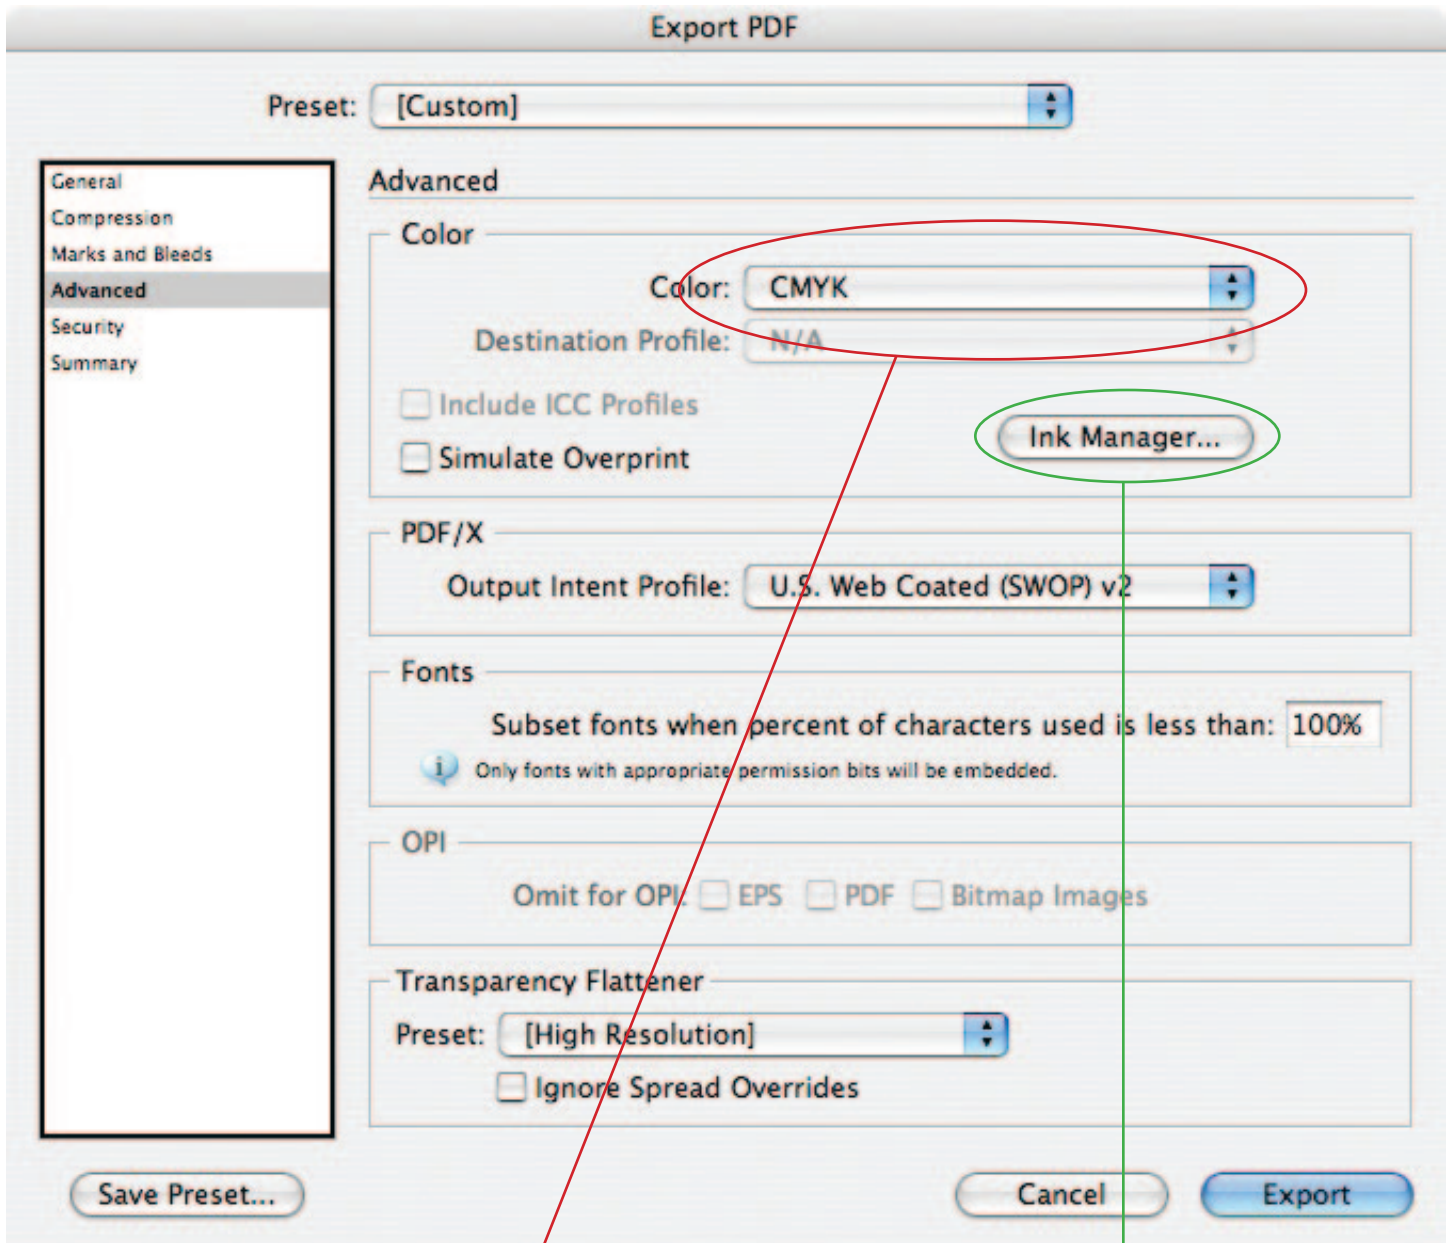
Export PDF

Preset: [Custom]

General
Compression
Marks and Bleeds
Advanced
Security
Summary

Advanced

Color

Color: CMYK

Destination Profile: N/A

Include ICC Profiles

Simulate Overprint

Ink Manager...

PDF/X

Output Intent Profile: U.S. Web Coated (SWOP) v2

Fonts

Subset fonts when percent of characters used is less than: 100%

Only fonts with appropriate permission bits will be embedded.

OPI

Omit for OPI: EPS PDF Bitmap Images

Transparency Flattener

Preset: [High Resolution]

Ignore Spread Overrides

Save Preset...

Cancel

Export